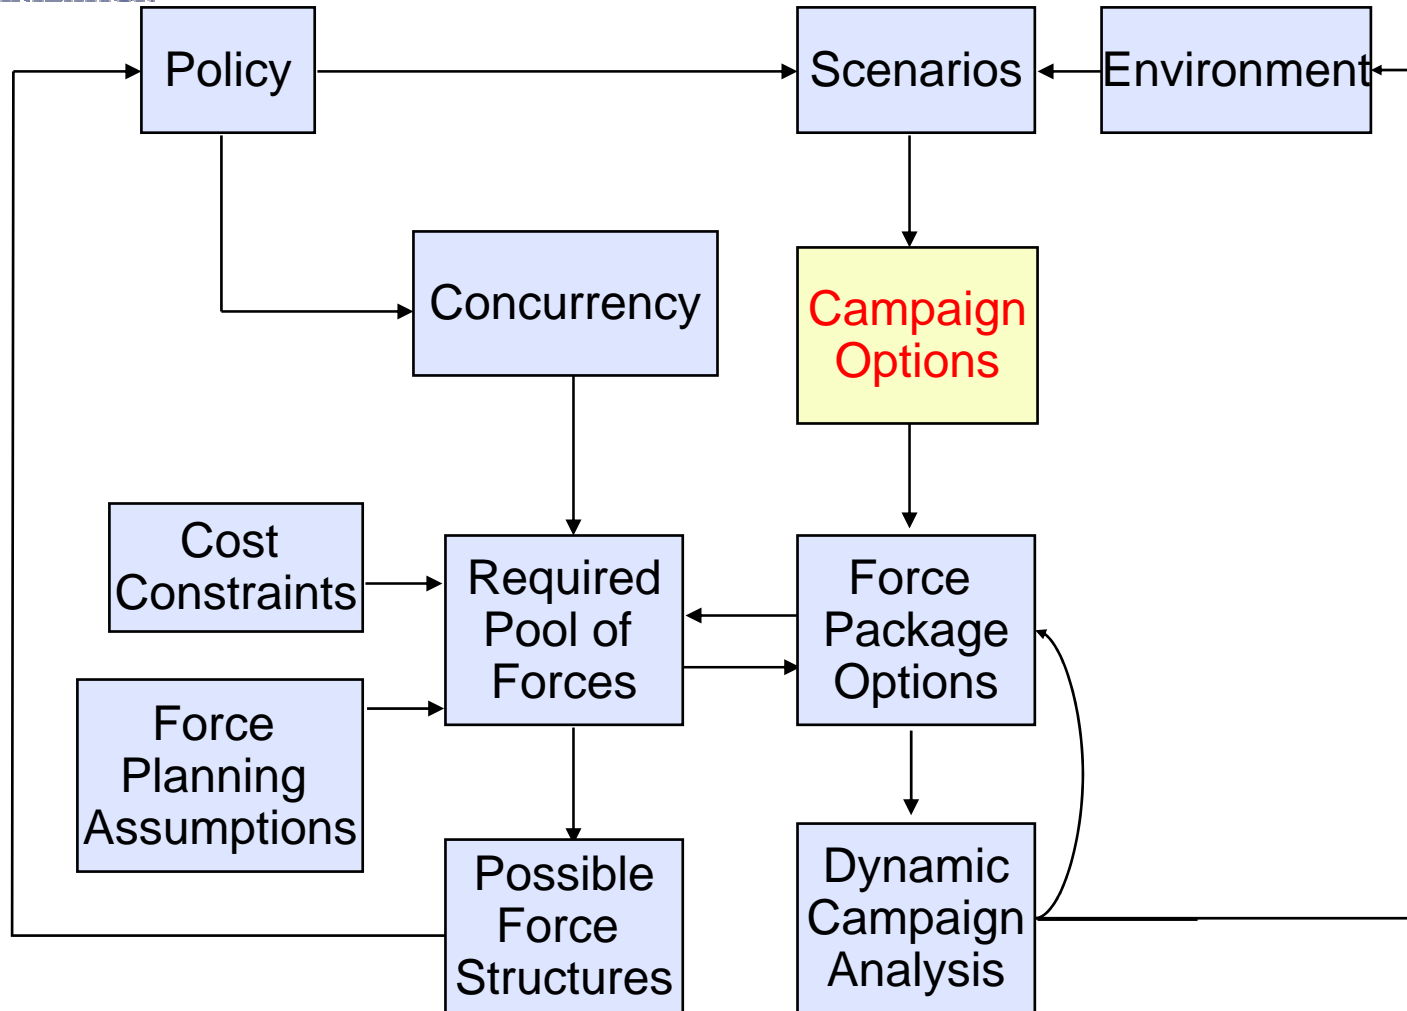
Policy

Scenarios

Environment

Concurrency

Campaign Options

Cost Constraints

Required Pool of Forces

Force Package Options

Force Planning Assumptions

Possible Force Structures

Dynamic Campaign Analysis